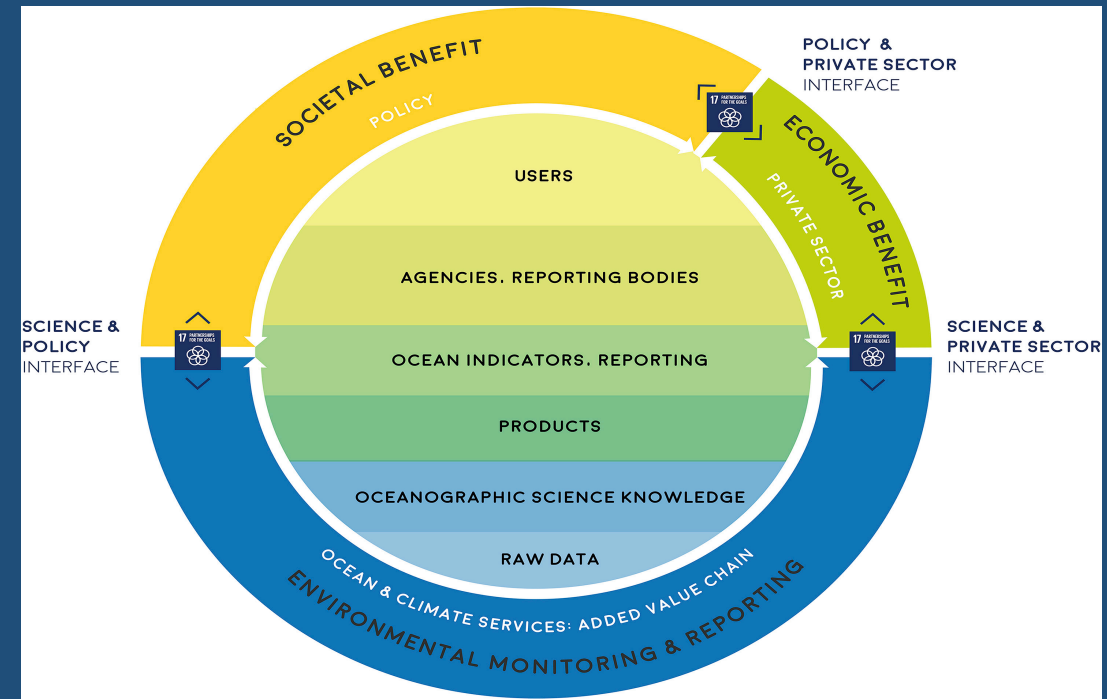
SOCIETAL BENEFIT

POLICY

POLICY & PRIVATE SECTOR INTERFACE

17 PARTNERSHIPS FOR THE GOALS

ECONOMIC BENEFIT

PRIVATE SECTOR

USERS

AGENCIES, REPORTING BODIES

SCIENCE & POLICY INTERFACE

17 PARTNERSHIPS FOR THE GOALS

OCEAN INDICATORS, REPORTING

17 PARTNERSHIPS FOR THE GOALS

SCIENCE & PRIVATE SECTOR INTERFACE

PRODUCTS

OCEANOGRAPHIC SCIENCE KNOWLEDGE

RAW DATA

OCEAN & CLIMATE SERVICES: ADDED VALUE CHAIN

ENVIRONMENTAL MONITORING & REPORTING